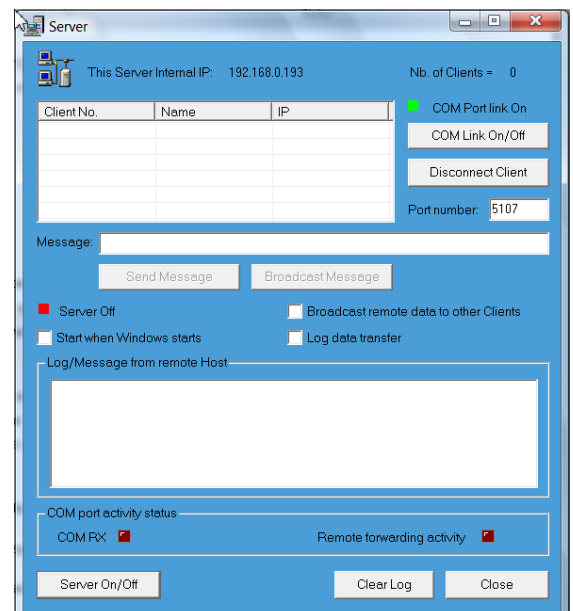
Server

This Server Internal IP: 192.168.0.193

Nb. of Clients = 0

| Client No. | Name | IP |
|---|---|---|
| | | |

COM Port link On

COM Link On/Off

Disconnect Client

Port number: 5107

Message:

Send Message

Broadcast Message

Server Off

Broadcast remote data to other Clients

Start when Windows starts

Log data transfer

Log/Message from remote Host

COM port activity status

COM RX

Remote forwarding activity

Server On/Off

Clear Log

Close